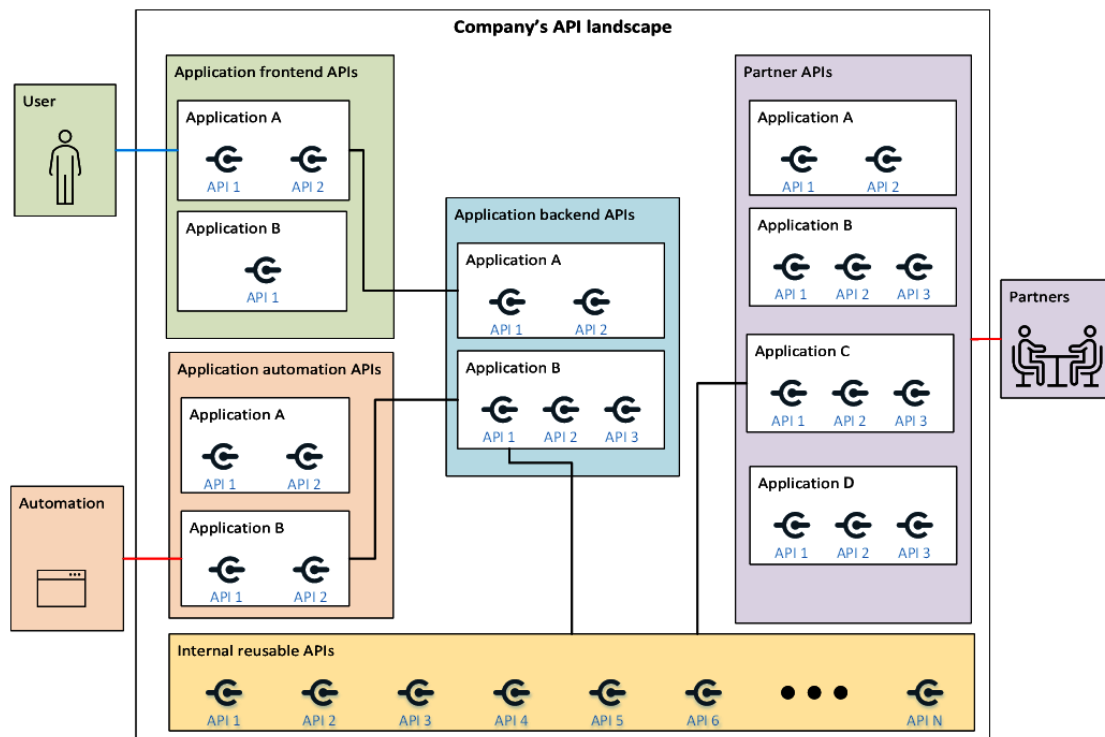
Company's API landscape

User

Application frontend APIs

Application A
API 1 API 2

Application B
API 1

Application backend APIs

Application A
API 1 API 2

Application B
API 1 API 2 API 3

Application automation APIs

Application A
API 1 API 2

Application B
API 1 API 2

Automation

Partner APIs

Application A
API 1 API 2

Application B
API 1 API 2 API 3

Application C
API 1 API 2 API 3

Application D
API 1 API 2 API 3

Partners

Internal reusable APIs
API 1 API 2 API 3 API 4 API 5 API 6 API N